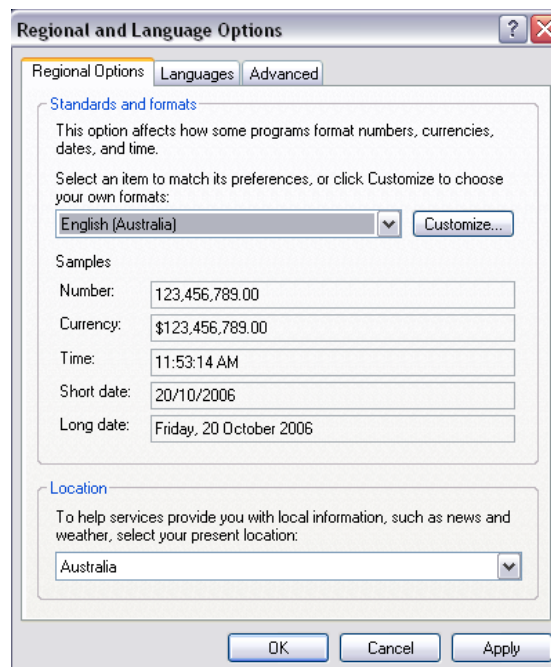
Regional and Language Options

? X

Regional Options | Languages | Advanced

Standards and formats

This option affects how some programs format numbers, currencies, dates, and time.

Select an item to match its preferences, or click Customize to choose your own formats:

English (Australia)

Customize...

Samples

Number: 123,456,789.00

Currency: $123,456,789.00

Time: 11:53:14 AM

Short date: 20/10/2006

Long date: Friday, 20 October 2006

Location

To help services provide you with local information, such as news and weather, select your present location:

Australia

OK | Cancel | Apply